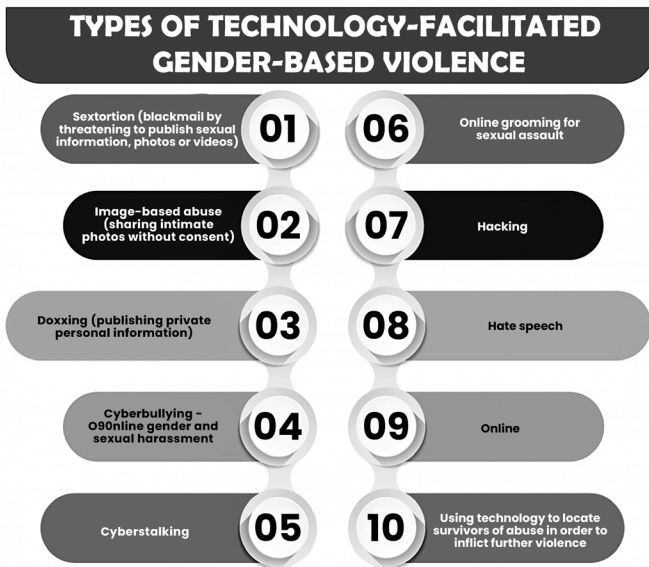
TYPES OF TECHNOLOGY-FACILITATED GENDER-BASED VIOLENCE

Sextortion (blackmail by threatening to publish sexual information, photos or videos)

01

06

Online grooming for sexual assault

Image-based abuse (sharing intimate photos without consent)

02

07

Hacking

Doxxing (publishing private personal information)

03

08

Hate speech

Cyberbullying - O90nline gender and sexual harassment

04

09

Online

Cyberstalking

05

10

Using technology to locate survivors of abuse in order to inflict further violence